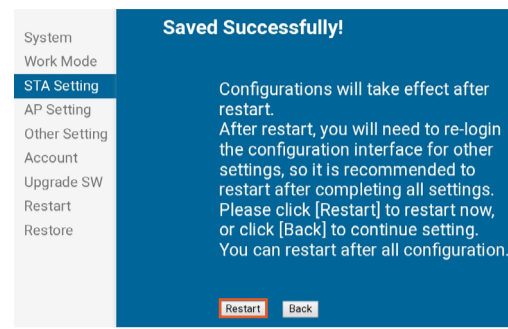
System
Work Mode
STA Setting
AP Setting
Other Setting
Account
Upgrade SW
Restart
Restore

Saved Successfully!

Configurations will take effect after restart.
After restart, you will need to re-login the configuration interface for other settings, so it is recommended to restart after completing all settings.
Please click [Restart] to restart now, or click [Back] to continue setting.
You can restart after all configuration.

Restart Back